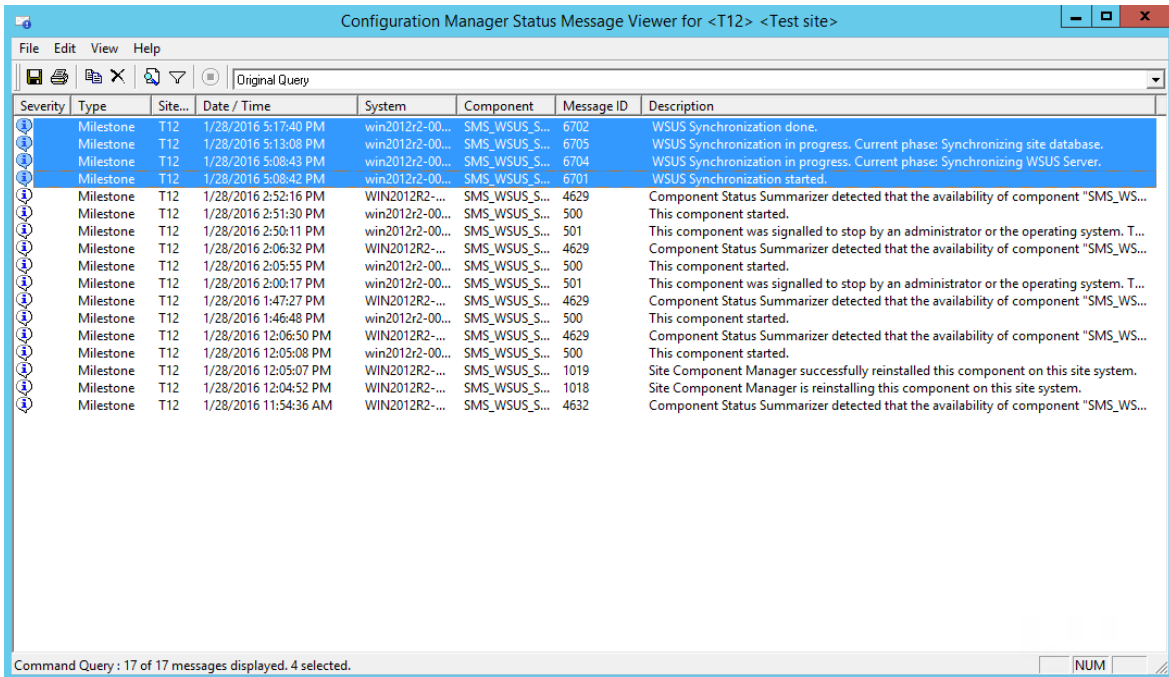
Configuration Manager Status Message Viewer for <T12> <Test site>

File Edit View Help

Original Query

| Severity | Type | Site... | Date / Time | System | Component | Message ID | Description |
|---|---|---|---|---|---|---|---|
| | Milestone | T12 | 1/28/2016 5:17:40 PM | win2012r2-00... | SMS_WSUS_S... | 6702 | WSUS Synchronization done. |
| | Milestone | T12 | 1/28/2016 5:13:08 PM | win2012r2-00... | SMS_WSUS_S... | 6705 | WSUS Synchronization in progress. Current phase: Synchronizing site database. |
| | Milestone | T12 | 1/28/2016 5:08:43 PM | win2012r2-00... | SMS_WSUS_S... | 6704 | WSUS Synchronization in progress. Current phase: Synchronizing WSUS Server. |
| | Milestone | T12 | 1/28/2016 5:08:42 PM | win2012r2-00... | SMS_WSUS_S... | 6701 | WSUS Synchronization started. |
| | Milestone | T12 | 1/28/2016 2:52:16 PM | WIN2012R2-... | SMS_WSUS_S... | 4629 | Component Status Summarizer detected that the availability of component "SMS_WS... |
| | Milestone | T12 | 1/28/2016 2:51:30 PM | win2012r2-00... | SMS_WSUS_S... | 500 | This component started. |
| | Milestone | T12 | 1/28/2016 2:50:11 PM | win2012r2-00... | SMS_WSUS_S... | 501 | This component was signalled to stop by an administrator or the operating system. T... |
| | Milestone | T12 | 1/28/2016 2:06:32 PM | WIN2012R2-... | SMS_WSUS_S... | 4629 | Component Status Summarizer detected that the availability of component "SMS_WS... |
| | Milestone | T12 | 1/28/2016 2:05:55 PM | win2012r2-00... | SMS_WSUS_S... | 500 | This component started. |
| | Milestone | T12 | 1/28/2016 2:00:17 PM | win2012r2-00... | SMS_WSUS_S... | 501 | This component was signalled to stop by an administrator or the operating system. T... |
| | Milestone | T12 | 1/28/2016 1:47:27 PM | WIN2012R2-... | SMS_WSUS_S... | 4629 | Component Status Summarizer detected that the availability of component "SMS_WS... |
| | Milestone | T12 | 1/28/2016 1:46:48 PM | win2012r2-00... | SMS_WSUS_S... | 500 | This component started. |
| | Milestone | T12 | 1/28/2016 12:06:50 PM | WIN2012R2-... | SMS_WSUS_S... | 4629 | Component Status Summarizer detected that the availability of component "SMS_WS... |
| | Milestone | T12 | 1/28/2016 12:05:08 PM | win2012r2-00... | SMS_WSUS_S... | 500 | This component started. |
| | Milestone | T12 | 1/28/2016 12:05:07 PM | WIN2012R2-... | SMS_WSUS_S... | 1019 | Site Component Manager successfully reinstalled this component on this site system. |
| | Milestone | T12 | 1/28/2016 12:04:52 PM | WIN2012R2-... | SMS_WSUS_S... | 1018 | Site Component Manager is reinstalling this component on this site system. |
| | Milestone | T12 | 1/28/2016 11:54:36 AM | WIN2012R2-... | SMS_WSUS_S... | 4632 | Component Status Summarizer detected that the availability of component "SMS_WS... |

Command Query : 17 of 17 messages displayed. 4 selected.

NUM